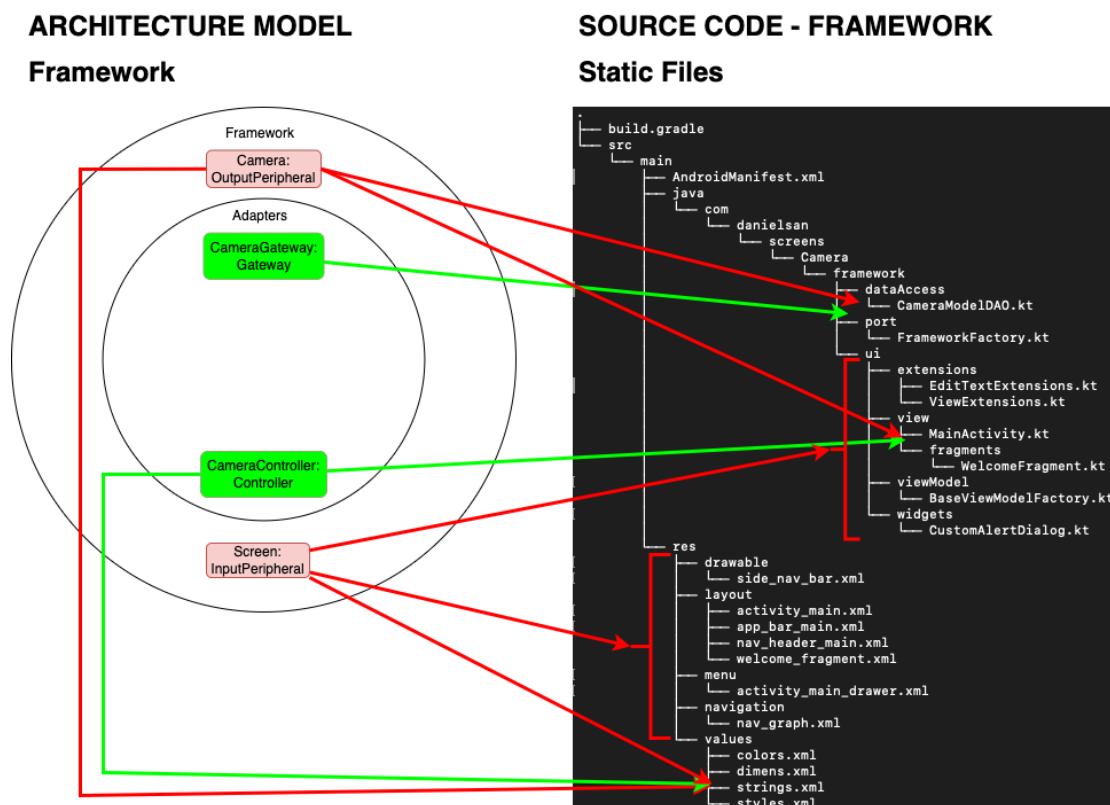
ARCHITECTURE MODEL

Framework

Framework

Camera: OutputPeripheral

Adapters

CameraGateway: Gateway

CameraController: Controller

Screen: InputPeripheral

SOURCE CODE - FRAMEWORK

Static Files

.
├── build.gradle
└── src
    └── main
        ├── AndroidManifest.xml
        ├── java
        │   └── com
        │       └── danielsan
        │           └── screens
        │               └── Camera
        │                   └── framework
        │                       ├── dataAccess
        │                       │   └── CameraModelDAO.kt
        │                       ├── port
        │                       │   └── FrameworkFactory.kt
        │                       └── ui
        │                           ├── extensions
        │                           │   ├── EditTextExtensions.kt
        │                           │   └── ViewExtensions.kt
        │                           ├── view
        │                           │   ├── MainActivity.kt
        │                           │   └── fragments
        │                           │       └── WelcomeFragment.kt
        │                           ├── viewModel
        │                           │   └── BaseViewModelFactory.kt
        │                           └── widgets
        │                               └── CustomAlertDialog.kt
        └── res
            ├── drawable
            │   └── side_nav_bar.xml
            ├── layout
            │   ├── activity_main.xml
            │   ├── app_bar_main.xml
            │   ├── nav_header_main.xml
            │   └── welcome_fragment.xml
            ├── menu
            │   └── activity_main_drawer.xml
            ├── navigation
            │   └── nav_graph.xml
            └── values
                ├── colors.xml
                ├── dimens.xml
                ├── strings.xml
                └── styles.xml